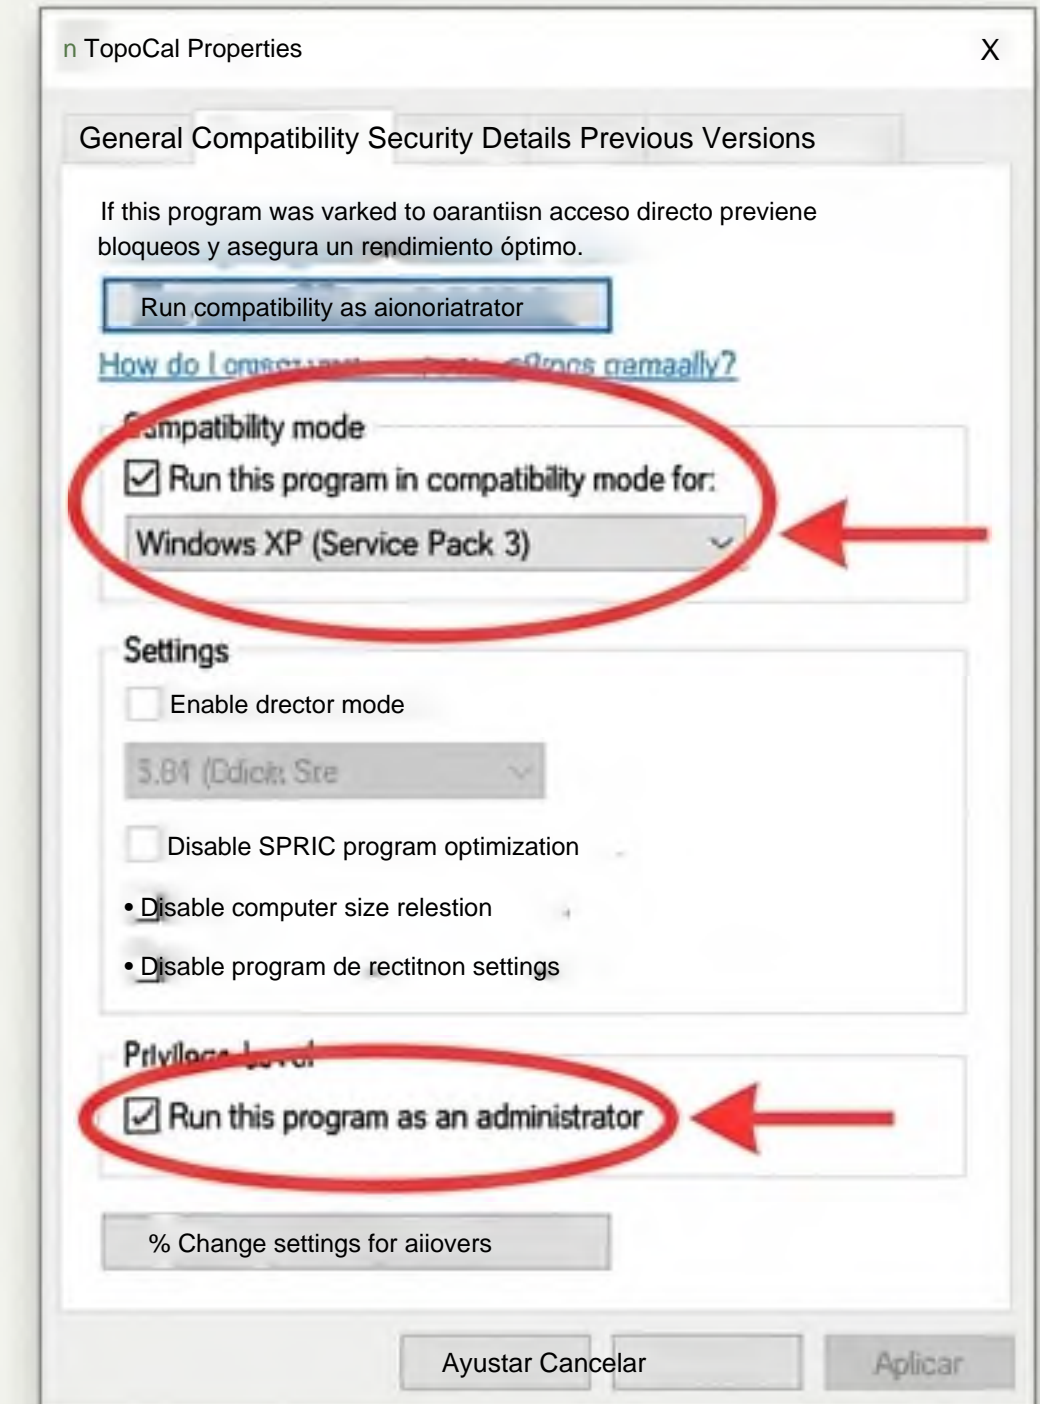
n TopoCal Properties X

General Compatibility Security Details Previous Versions

If this program was varked to oarantiisn acceso directo previene bloqueos y asegura un rendimiento óptimo.

Run compatibility as aionoriatrator

How do I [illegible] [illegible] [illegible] cramaally?

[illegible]mpatibility mode

☑ Run this program in compatibility mode for:

Windows XP (Service Pack 3)

Settings

Enable drector mode

5.84 (Cdicit Sre

Disable SPRIC program optimization

• Disable computer size relestion

• Disable program de rectitnon settings

Privilege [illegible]

☑ Run this program as an administrator

% Change settings for aiiovers

Ayustar Cancelar

Aplicar